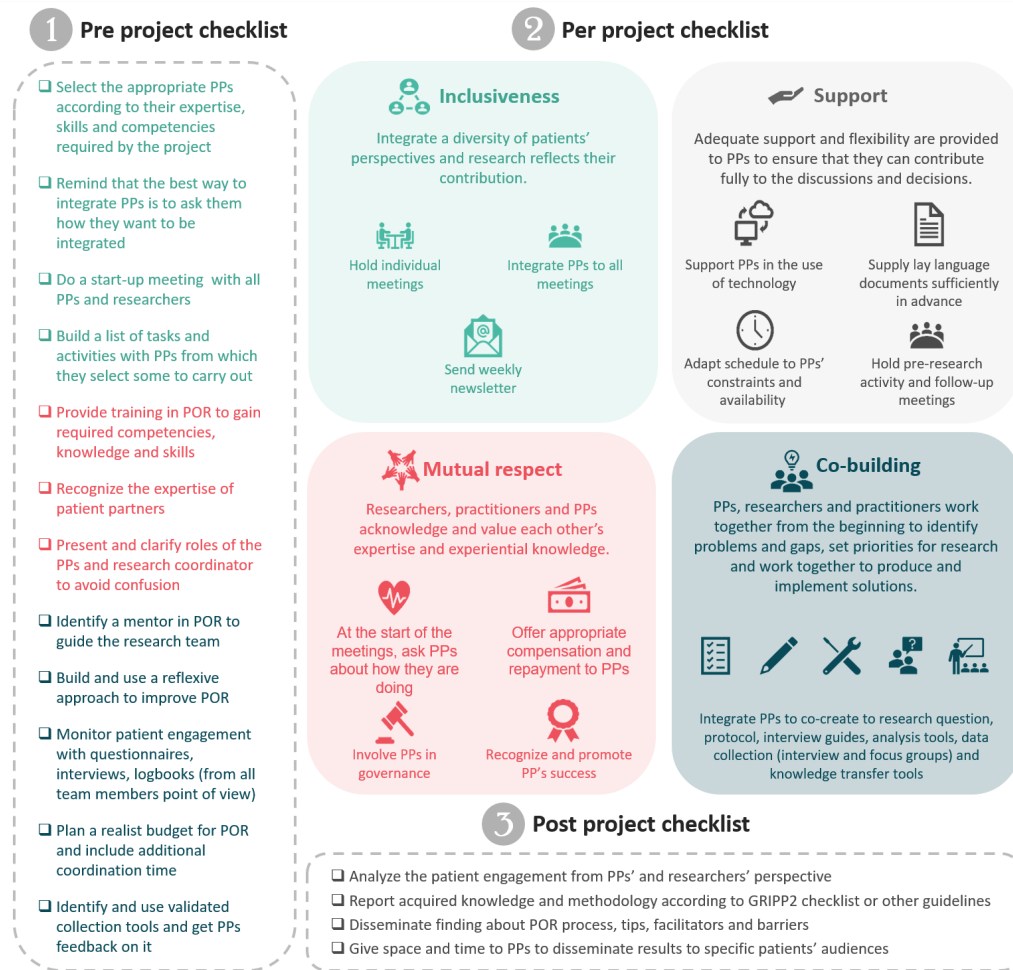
1 Pre project checklist

❑ Select the appropriate PPs according to their expertise, skills and competencies required by the project

❑ Remind that the best way to integrate PPs is to ask them how they want to be integrated

❑ Do a start-up meeting with all PPs and researchers

❑ Build a list of tasks and activities with PPs from which they select some to carry out

❑ Provide training in POR to gain required competencies, knowledge and skills

❑ Recognize the expertise of patient partners

❑ Present and clarify roles of the PPs and research coordinator to avoid confusion

❑ Identify a mentor in POR to guide the research team

❑ Build and use a reflexive approach to improve POR

❑ Monitor patient engagement with questionnaires, interviews, logbooks (from all team members point of view)

❑ Plan a realist budget for POR and include additional coordination time

❑ Identify and use validated collection tools and get PPs feedback on it

2 Per project checklist

Inclusiveness

Integrate a diversity of patients' perspectives and research reflects their contribution.

Hold individual meetings

Integrate PPs to all meetings

Send weekly newsletter

Support

Adequate support and flexibility are provided to PPs to ensure that they can contribute fully to the discussions and decisions.

Support PPs in the use of technology

Supply lay language documents sufficiently in advance

Adapt schedule to PPs' constraints and availability

Hold pre-research activity and follow-up meetings

Mutual respect

Researchers, practitioners and PPs acknowledge and value each other's expertise and experiential knowledge.

At the start of the meetings, ask PPs about how they are doing

Offer appropriate compensation and repayment to PPs

Involve PPs in governance

Recognize and promote PP's success

Co-building

PPs, researchers and practitioners work together from the beginning to identify problems and gaps, set priorities for research and work together to produce and implement solutions.

Integrate PPs to co-create to research question, protocol, interview guides, analysis tools, data collection (interview and focus groups) and knowledge transfer tools

3 Post project checklist

❑ Analyze the patient engagement from PPs' and researchers' perspective
❑ Report acquired knowledge and methodology according to GRIPP2 checklist or other guidelines
❑ Disseminate finding about POR process, tips, facilitators and barriers
❑ Give space and time to PPs to disseminate results to specific patients' audiences